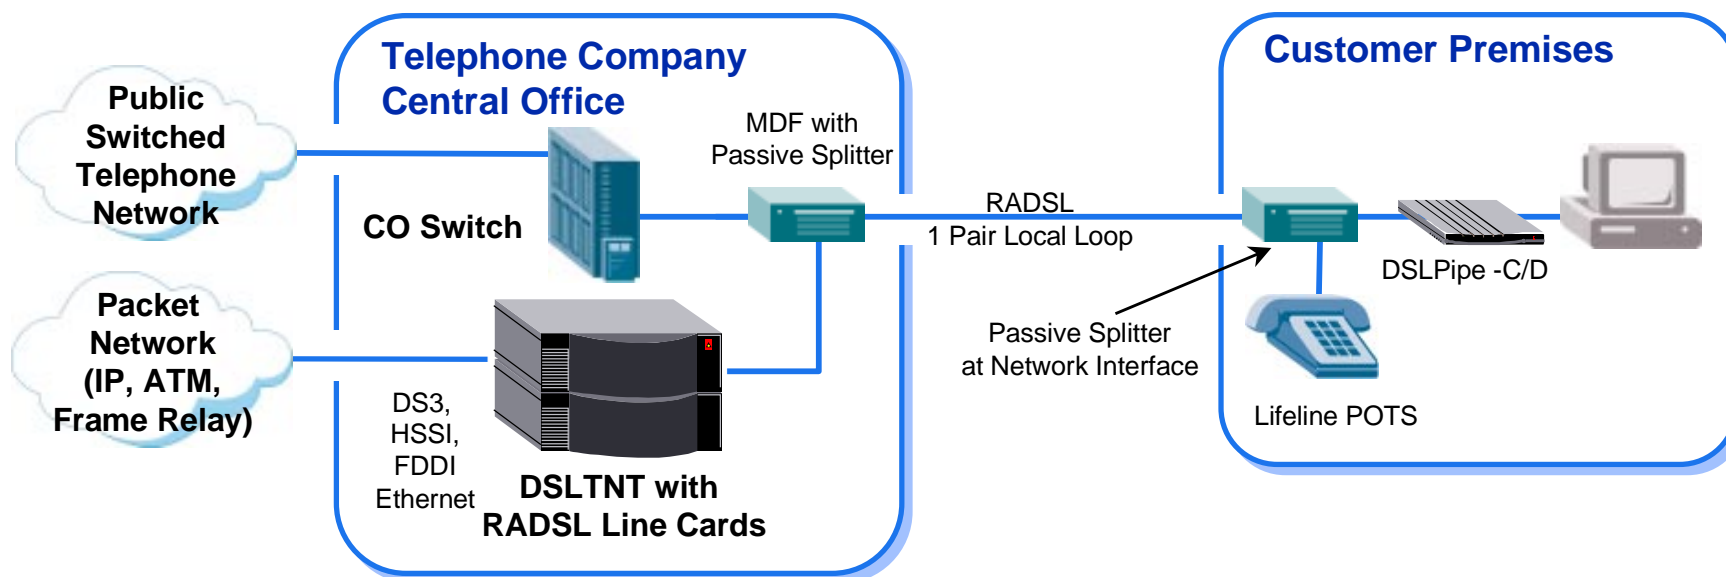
Public Switched Telephone Network

Packet Network (IP, ATM, Frame Relay)

Telephone Company Central Office

CO Switch

MDF with Passive Splitter

DS3, HSSI, FDDI Ethernet

DSLTNT with RADSL Line Cards

RADSL
1 Pair Local Loop

Passive Splitter at Network Interface

Customer Premises

DSLPipe -C/D

Lifeline POTS